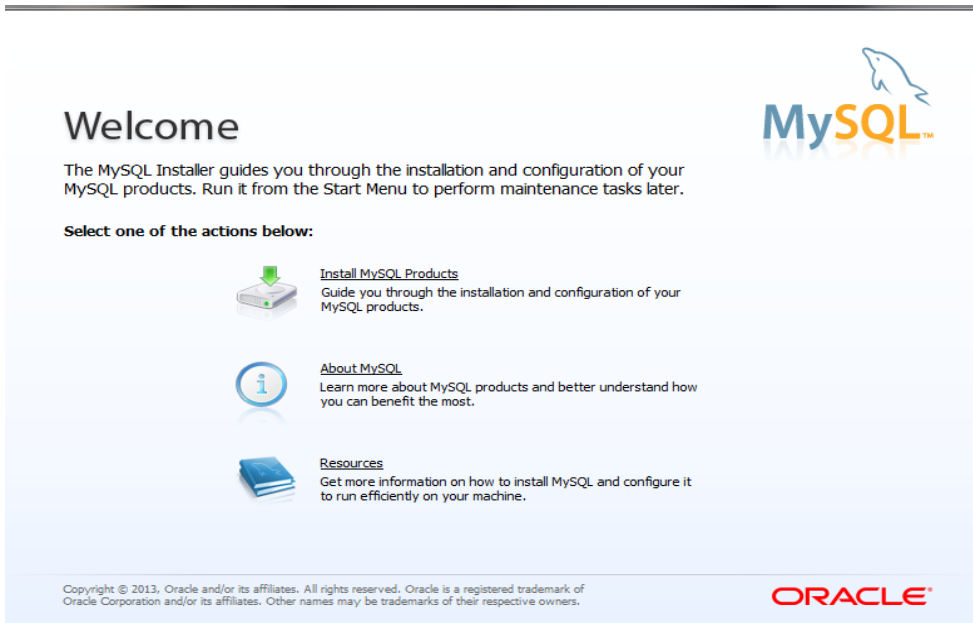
MySQL™

Welcome

The MySQL Installer guides you through the installation and configuration of your MySQL products. Run it from the Start Menu to perform maintenance tasks later.

Select one of the actions below:

Install MySQL Products
Guide you through the installation and configuration of your MySQL products.

About MySQL
Learn more about MySQL products and better understand how you can benefit the most.

Resources
Get more information on how to install MySQL and configure it to run efficiently on your machine.

Copyright © 2013, Oracle and/or its affiliates. All rights reserved. Oracle is a registered trademark of Oracle Corporation and/or its affiliates. Other names may be trademarks of their respective owners.

ORACLE®